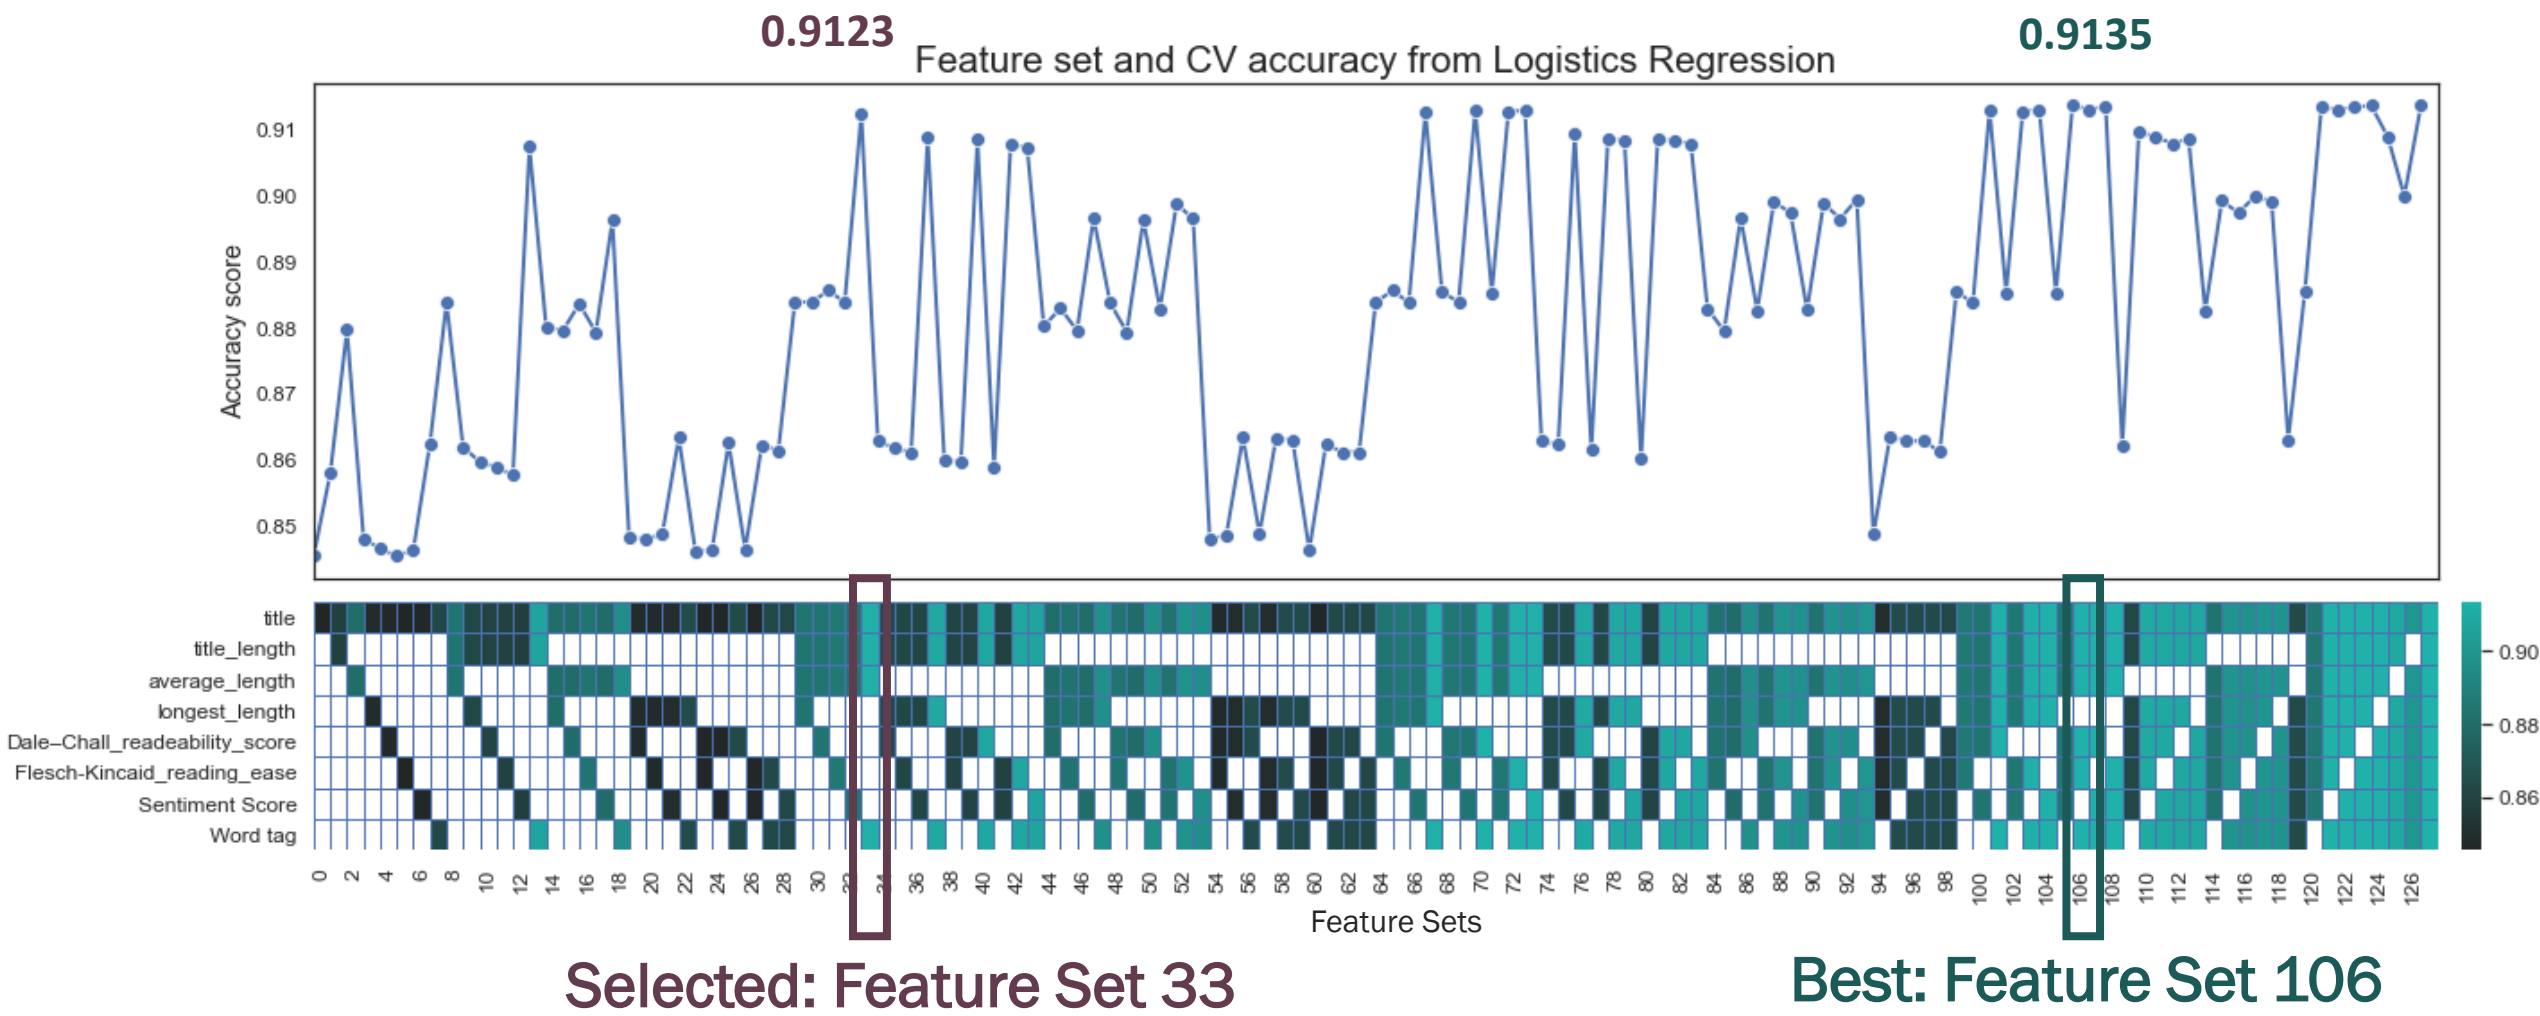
0.9123

Feature set and CV accuracy from Logistics Regression

0.9135

Accuracy score

0.91
0.90
0.89
0.88
0.87
0.86
0.85

title
title_length
average_length
longest_length
Dale–Chall_readeadability_score
Flesch-Kincaid_reading_ease
Sentiment Score
Word tag

0.90
0.88
0.86

0 2 4 6 8 10 12 14 16 18 20 22 24 26 28 30 32 34 36 38 40 42 44 46 48 50 52 54 56 58 60 62 64 66 68 70 72 74 76 78 80 82 84 86 88 90 92 94 96 98 100 102 104 106 108 110 112 114 116 118 120 122 124 126

Feature Sets

Selected: Feature Set 33

Best: Feature Set 106